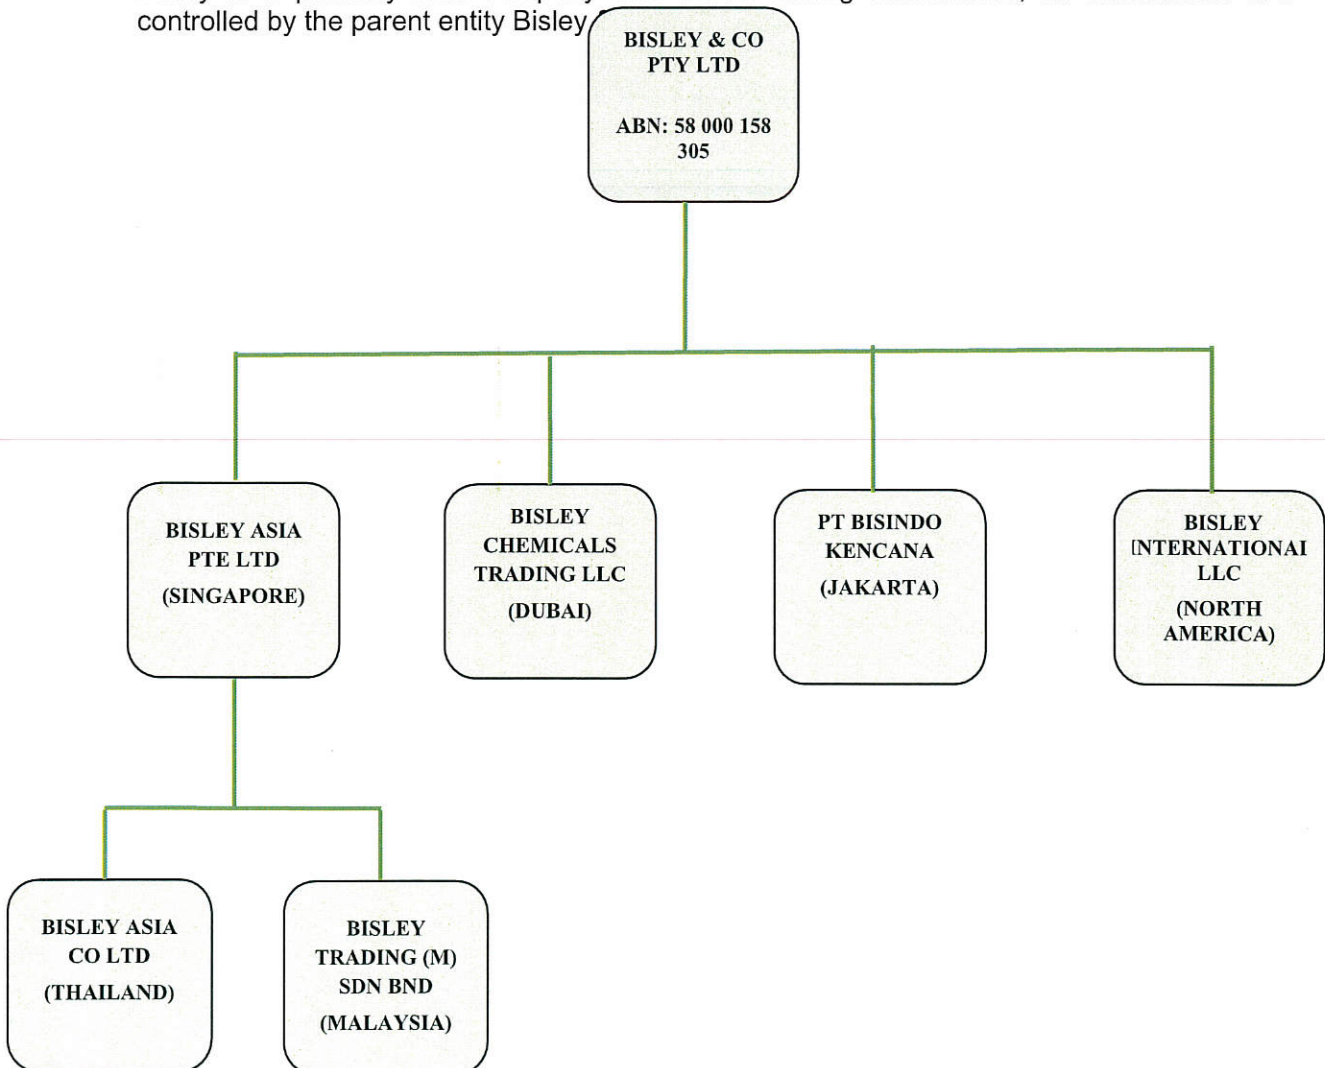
controlled by the parent entity Bisley

BISLEY & CO PTY LTD

ABN: 58 000 158 305

BISLEY ASIA PTE LTD

(SINGAPORE)

BISLEY CHEMICALS TRADING LLC

(DUBAI)

PT BISINDO KENCANA

(JAKARTA)

BISLEY INTERNATIONAI LLC

(NORTH AMERICA)

BISLEY ASIA CO LTD

(THAILAND)

BISLEY TRADING (M) SDN BND

(MALAYSIA)